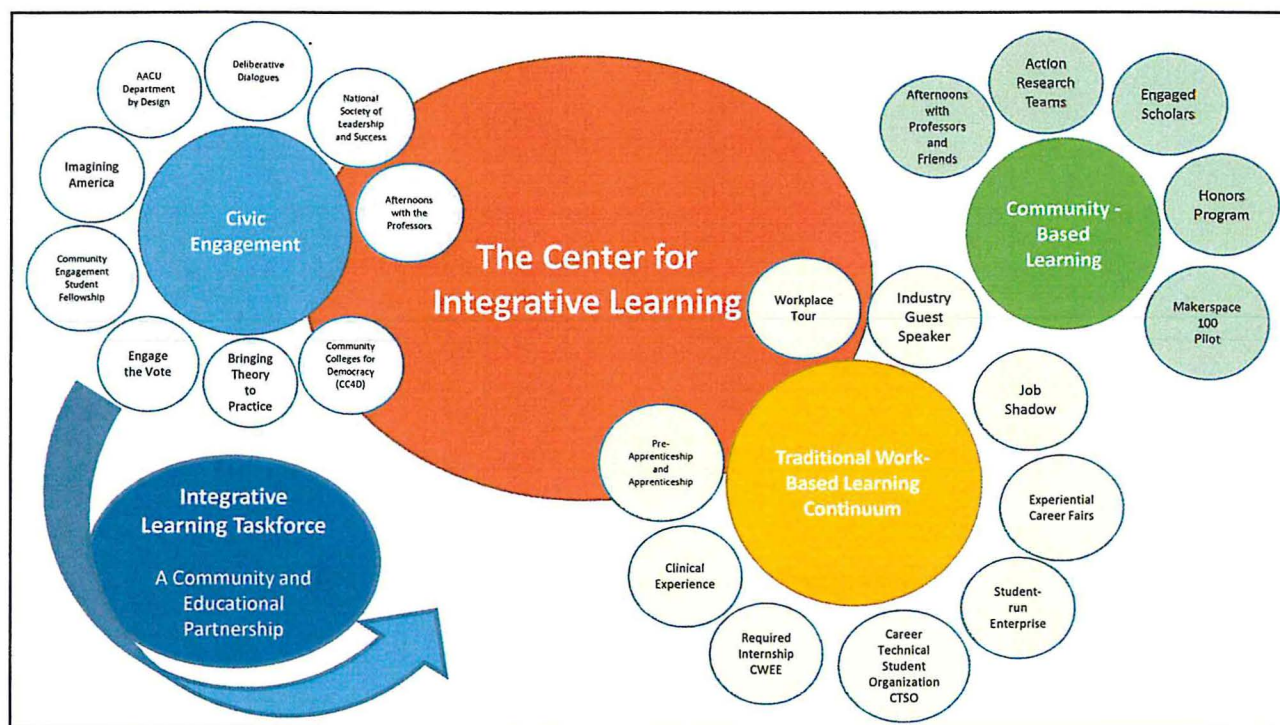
AACU Department by Design

Deliberative Dialogues

National Society of Leadership and Success

Imagining America

Civic Engagement

Afternoons with the Professors

Community Engagement Student Fellowship

Engage the Vote

Bringing Theory to Practice

Community Colleges for Democracy (CC4D)

The Center for Integrative Learning

Workplace Tour

Afternoons with Professors and Friends

Action Research Teams

Engaged Scholars

Community - Based Learning

Honors Program

Makerspace 100 Pilot

Industry Guest Speaker

Job Shadow

Integrative Learning Taskforce

A Community and Educational Partnership

Pre-Apprenticeship and Apprenticeship

Traditional Work-Based Learning Continuum

Experiential Career Fairs

Clinical Experience

Student-run Enterprise

Required Internship CWEE

Career Technical Student Organization CTSO